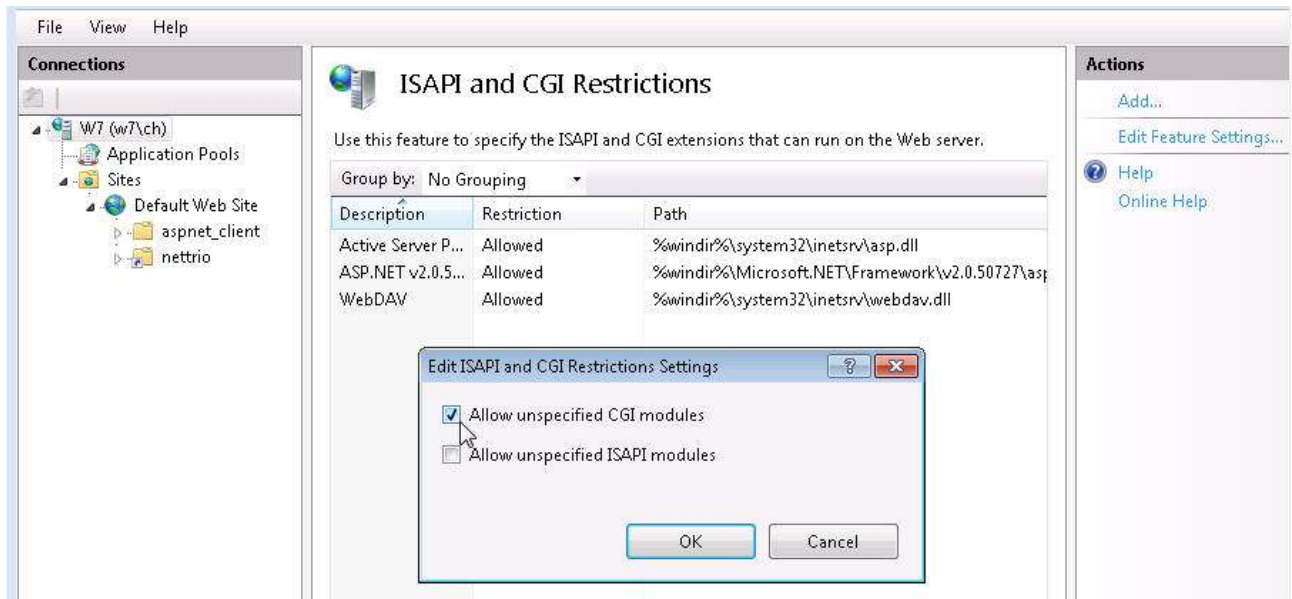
File View Help

Connections

W7 (w7\ch)
Application Pools
Sites
Default Web Site
aspnet_client
nettrio

ISAPI and CGI Restrictions

Use this feature to specify the ISAPI and CGI extensions that can run on the Web server.

Group by: No Grouping

| Description | Restriction | Path |
|---|---|---|
| Active Server P... | Allowed | %windir%\system32\inetsrv\asp.dll |
| ASP.NET v2.0.5... | Allowed | %windir%\Microsoft.NET\Framework\v2.0.50727\asp |
| WebDAV | Allowed | %windir%\system32\inetsrv\webdav.dll |

Edit ISAPI and CGI Restrictions Settings

Allow unspecified CGI modules

Allow unspecified ISAPI modules

OK Cancel

Actions

Add...

Edit Feature Settings...

Help

Online Help